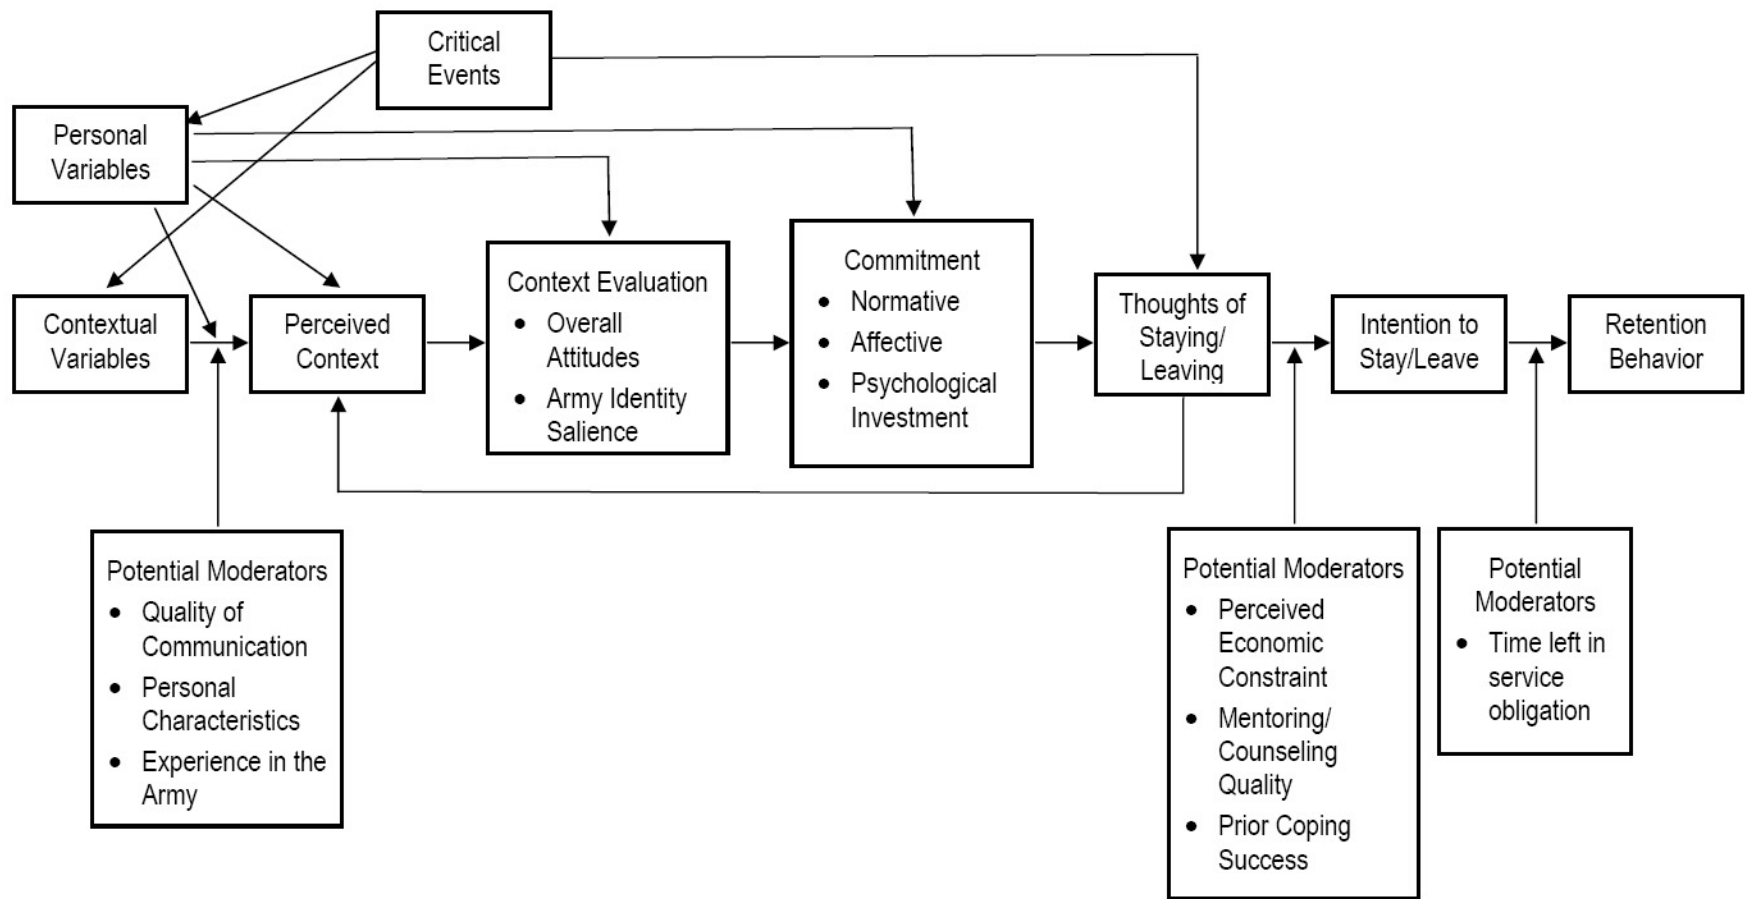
Critical Events

Personal Variables

Contextual Variables

Perceived Context

Context Evaluation
- Overall Attitudes
- Army Identity Salience

Commitment
- Normative
- Affective
- Psychological Investment

Thoughts of Staying/ Leaving

Intention to Stay/Leave

Retention Behavior

Potential Moderators
- Quality of Communication
- Personal Characteristics
- Experience in the Army

Potential Moderators
- Perceived Economic Constraint
- Mentoring/ Counseling Quality
- Prior Coping Success

Potential Moderators
- Time left in service obligation